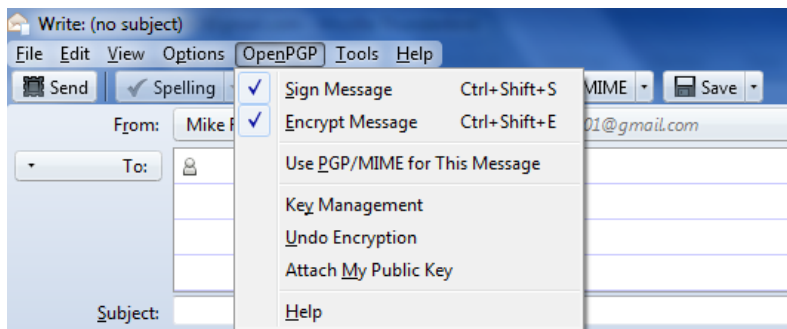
Write: (no subject)

File Edit View Options OpenPGP Tools Help

Send Spelling MIME Save

From: Mike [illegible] 01@gmail.com

To:

Subject:

✓ Sign Message Ctrl+Shift+S
✓ Encrypt Message Ctrl+Shift+E
Use PGP/MIME for This Message
Key Management
Undo Encryption
Attach My Public Key
Help